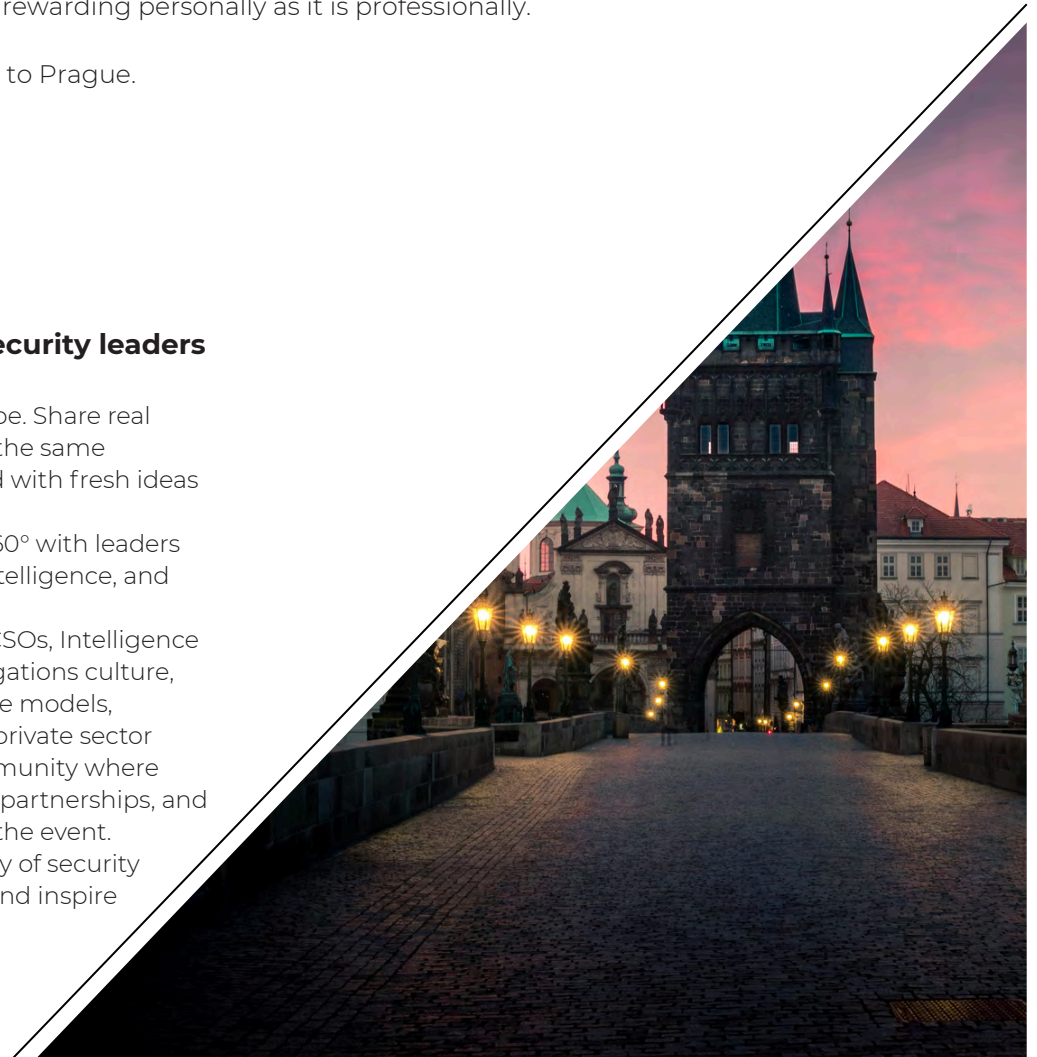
rewarding personally as it is professionally.

to Prague.

ecurity leaders

pe. Share real the same with fresh ideas

60° with leaders telligence, and

CSOs, Intelligence gations culture, e models, private sector munity where partnerships, and the event. y of security nd inspire